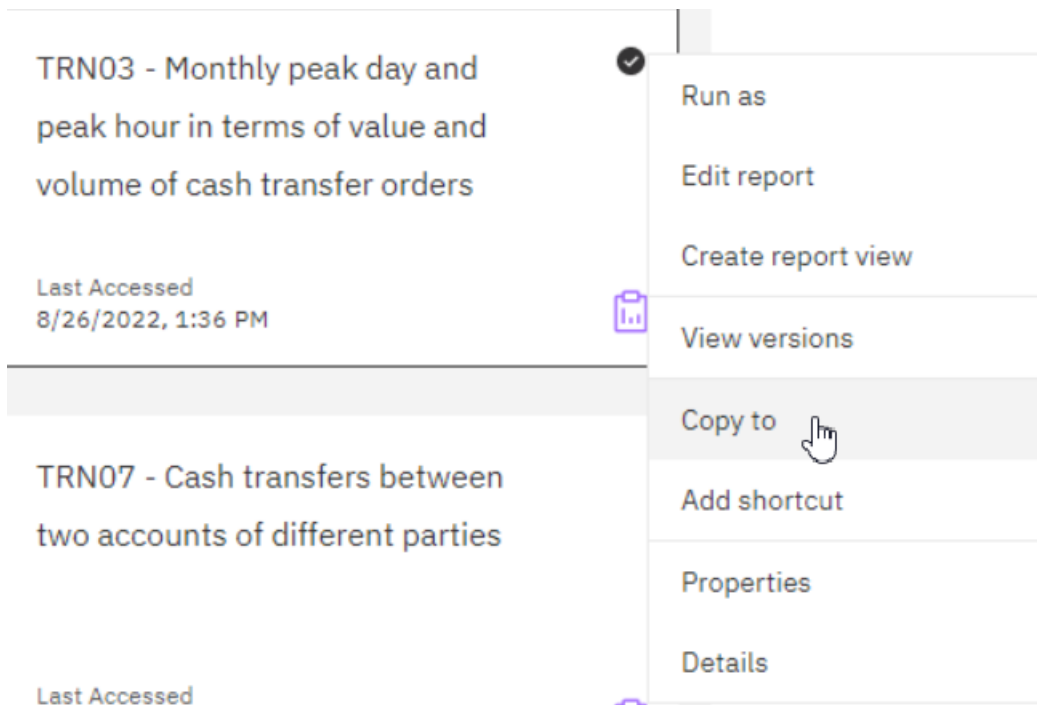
TRN03 - Monthly peak day and peak hour in terms of value and volume of cash transfer orders

Last Accessed
8/26/2022, 1:36 PM

TRN07 - Cash transfers between two accounts of different parties

Last Accessed

Run as

Edit report

Create report view

View versions

Copy to

Add shortcut

Properties

Details